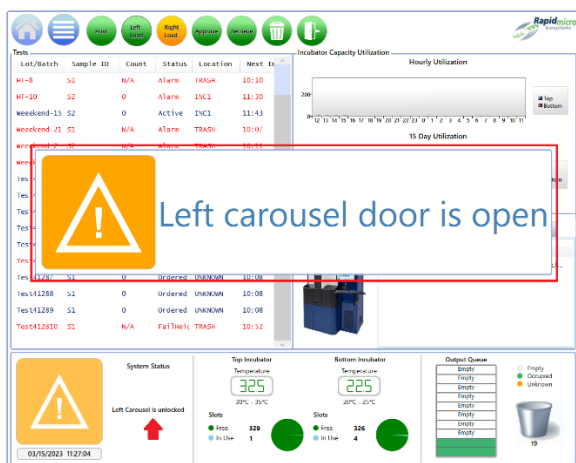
Print
Left Load
Right Load
Approve
Retrieve

Rapid micro biosystems

Tests

| Lot/Batch | Sample ID | Count | Status | Location | Next In |
|---|---|---|---|---|---|
| HT-8 | S1 | N/A | Alarm | TRASH | 10:10 |
| HT-10 | S2 | 0 | Alarm | INC1 | 11:30 |
| Weeekend-13 | S2 | 0 | Active | INC1 | 11:43 |
| Weekend-21 | S1 | N/A | Alarm | TRASH | 10:0 |
| Weekend-2 | S2 | N/A | Alarm | TRASH | 10:1 |
| Weeke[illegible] | | | | | |
| Tes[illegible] | | | | | |
| Tes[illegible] | | | | | |
| Tes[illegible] | | | | | |
| Tes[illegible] | | | | | |
| Tes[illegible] | | | | | |
| Tes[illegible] | | | | | |
| Test41287 | S1 | 0 | Ordered | UNKNOWN | 10:08 |
| Test41288 | S1 | 0 | Ordered | UNKNOWN | 10:08 |
| Test41289 | S1 | 0 | Ordered | UNKNOWN | 10:08 |
| Test412810 | S1 | N/A | FailHei | TRASH | 10:32 |

Incubator Capacity Utilization
Hourly Utilization
200
Top
Bottom
12 13 14 15 16 17 18 19 20 21 22 23 0 1 2 3 4 5 6 7 8 9 10 11
15 Day Utilization

Left carousel door is open

System Status
Left Carousel is unlocked
03/15/2023 11:27:04

Top Incubator
Temperature
32.5
30°C - 35°C
Slots
Free 329
In Use 1

Bottom Incubator
Temperature
22.5
20°C - 25°C
Slots
Free 326
In Use 4

Output Queue
Empty
Empty
Empty
Empty
Empty
Empty
Empty
Empty
Empty
Empty
Empty
Occupied
Unknown
19